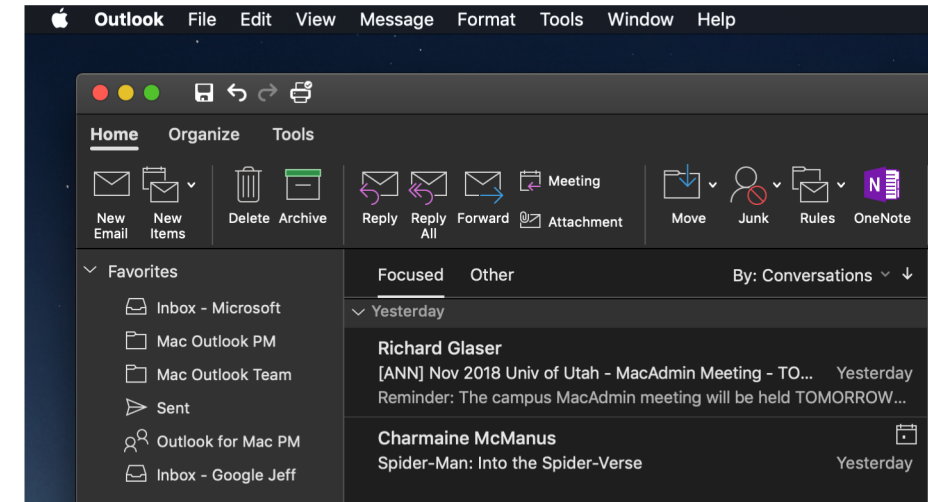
Outlook File Edit View Message Format Tools Window Help

Home Organize Tools

New Email
New Items
Delete
Archive
Reply
Reply All
Forward
Meeting
Attachment
Move
Junk
Rules
OneNote

Favorites
Inbox - Microsoft
Mac Outlook PM
Mac Outlook Team
Sent
Outlook for Mac PM
Inbox - Google Jeff

Focused Other
By: Conversations

Yesterday

Richard Glaser
[ANN] Nov 2018 Univ of Utah - MacAdmin Meeting - TO... Yesterday
Reminder: The campus MacAdmin meeting will be held TOMORROW...

Charmaine McManus
Spider-Man: Into the Spider-Verse Yesterday